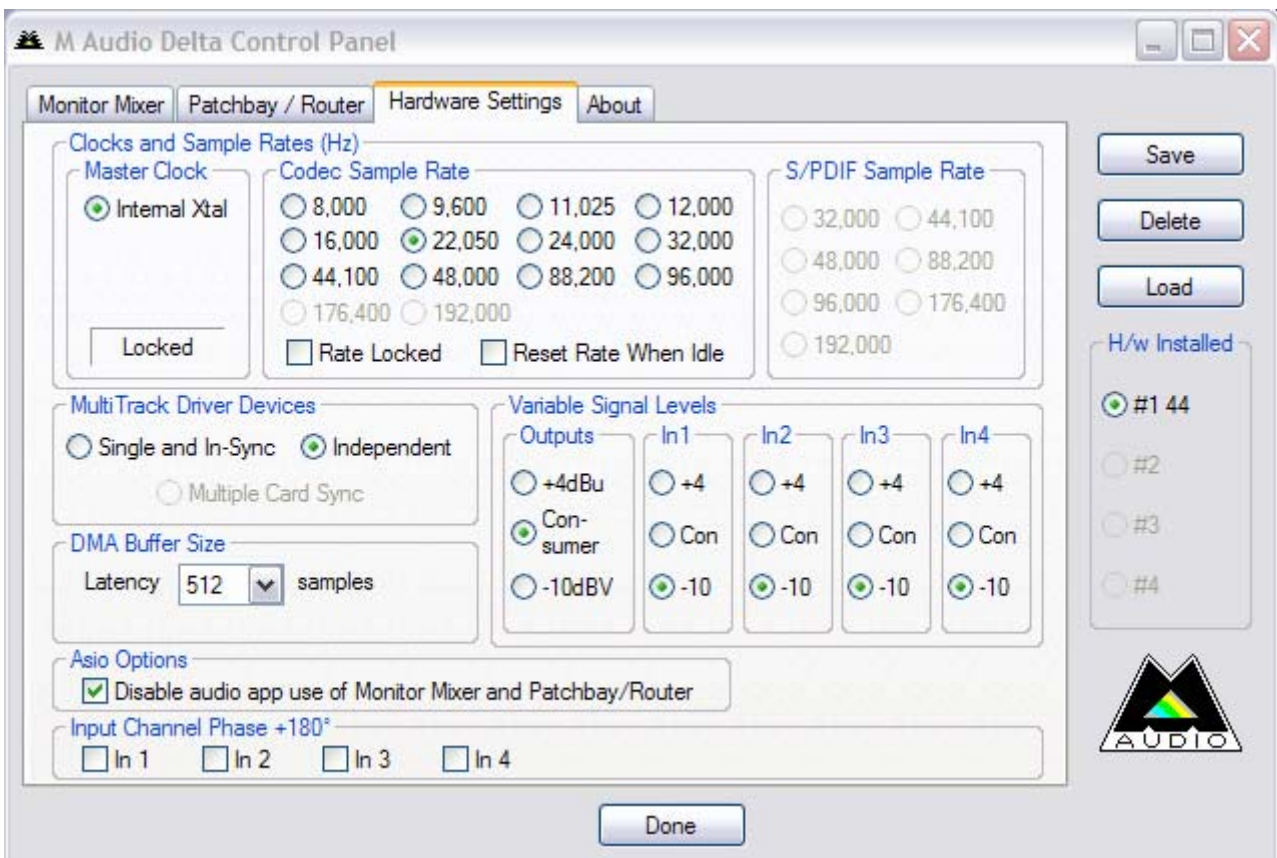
M Audio Delta Control Panel

Monitor Mixer | Patchbay / Router | Hardware Settings | About

Clocks and Sample Rates (Hz)

Master Clock
Internal Xtal
Locked

Codec Sample Rate
8,000 9,600 11,025 12,000
16,000 22,050 24,000 32,000
44,100 48,000 88,200 96,000
176,400 192,000
Rate Locked
Reset Rate When Idle

S/PDIF Sample Rate
32,000 44,100
48,000 88,200
96,000 176,400
192,000

Save
Delete
Load

H/w Installed
#1 44
#2
#3
#4

MultiTrack Driver Devices
Single and In-Sync
Independent
Multiple Card Sync

DMA Buffer Size
Latency 512 samples

Variable Signal Levels
Outputs
+4dBu
Con-sumer
-10dBV

In1
+4
Con
-10

In2
+4
Con
-10

In3
+4
Con
-10

In4
+4
Con
-10

Asio Options
Disable audio app use of Monitor Mixer and Patchbay/Router

Input Channel Phase +180°
In 1 In 2 In 3 In 4

AUDIO

Done